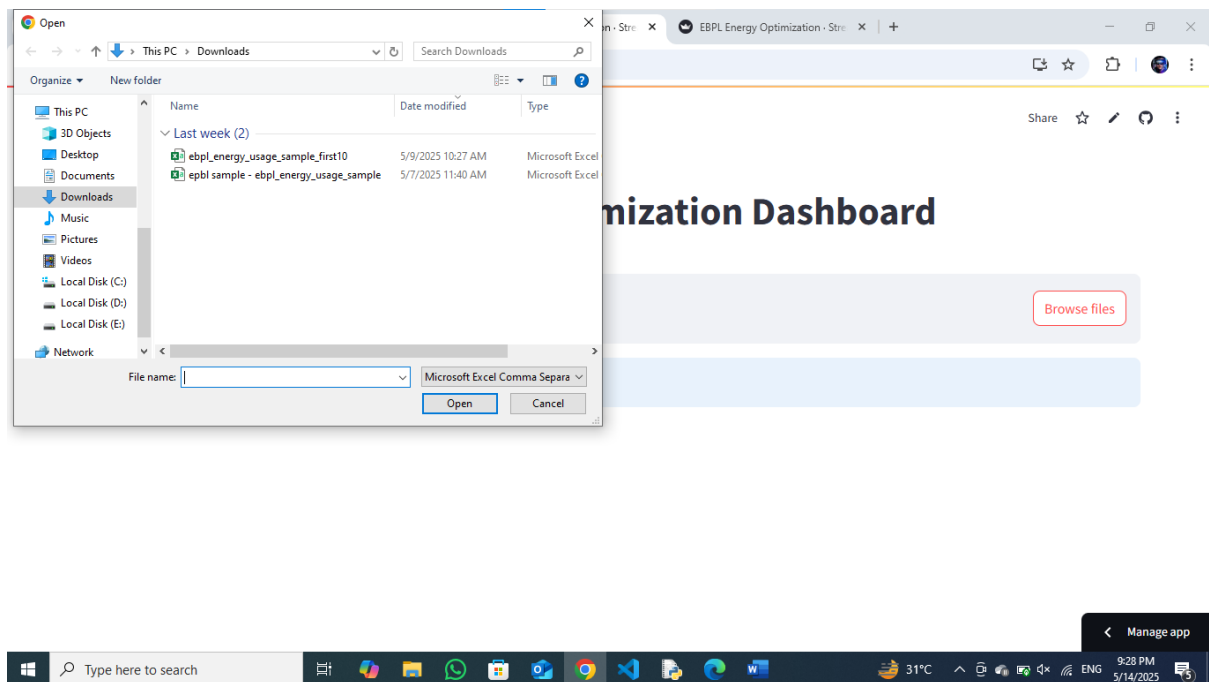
Open

This PC > Downloads

Search Downloads

Organize ▾ New folder

This PC
3D Objects
Desktop
Documents
Downloads
Music
Pictures
Videos
Local Disk (C:)
Local Disk (D:)
Local Disk (E:)
Network

| Name | Date modified | Type |
|---|---|---|
| Last week (2) | | |
| ebpl_energy_usage_sample_first10 | 5/9/2025 10:27 AM | Microsoft Excel |
| epbl sample - ebpl_energy_usage_sample | 5/7/2025 11:40 AM | Microsoft Excel |

File name:

Microsoft Excel Comma Separa

Open Cancel

n · Stre ×

EBPL Energy Optimization · Stre ×

+

Share

mization Dashboard

Browse files

Manage app

Type here to search

31°C ENG 9:28 PM 5/14/2025 5